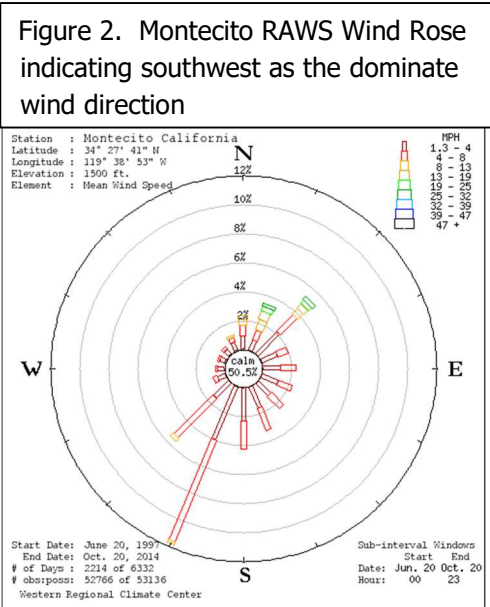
Figure 2. Montecito RAWS Wind Rose indicating southwest as the dominate wind direction

Station : Montecito California
Latitude : 34° 27' 41" N
Longitude : 119° 38' 53" W
Elevation : 1500 ft.
Element : Mean Wind Speed

N
12%
10%
8%
6%
4%
2%
calm
50.5%
W
E
S

| MPH |
|---|
| 1.3 - 4 |
| 4 - 8 |
| 8 - 13 |
| 13 - 19 |
| 19 - 25 |
| 25 - 32 |
| 32 - 39 |
| 39 - 47 |
| 47 + |

Start Date: June 20, 1997
End Date: Oct. 20, 2014
# of Days : 2214 of 6332
# obs:poss: 52766 of 53136
Western Regional Climate Center

Sub-interval Windows
Start End
Date: Jun. 20 Oct. 20
Hour: 00 23